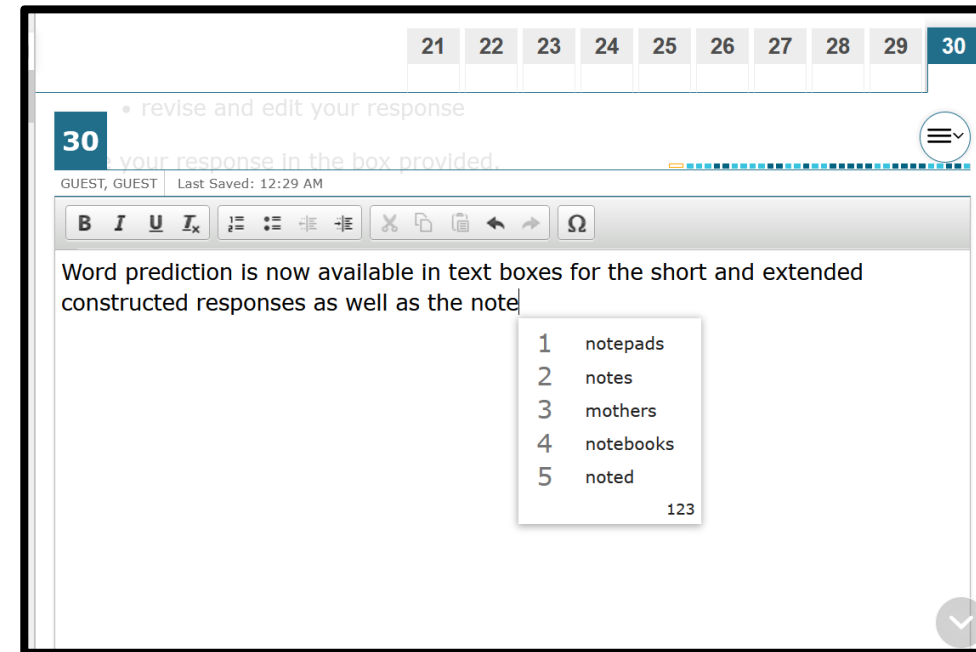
21 22 23 24 25 26 27 28 29 30

• revise and edit your response

30

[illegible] your response in the box provided.

GUEST, GUEST Last Saved: 12:29 AM

B I U $I_x$ Ω

Word prediction is now available in text boxes for the short and extended constructed responses as well as the note

1 notepads
2 notes
3 mothers
4 notebooks
5 noted
123